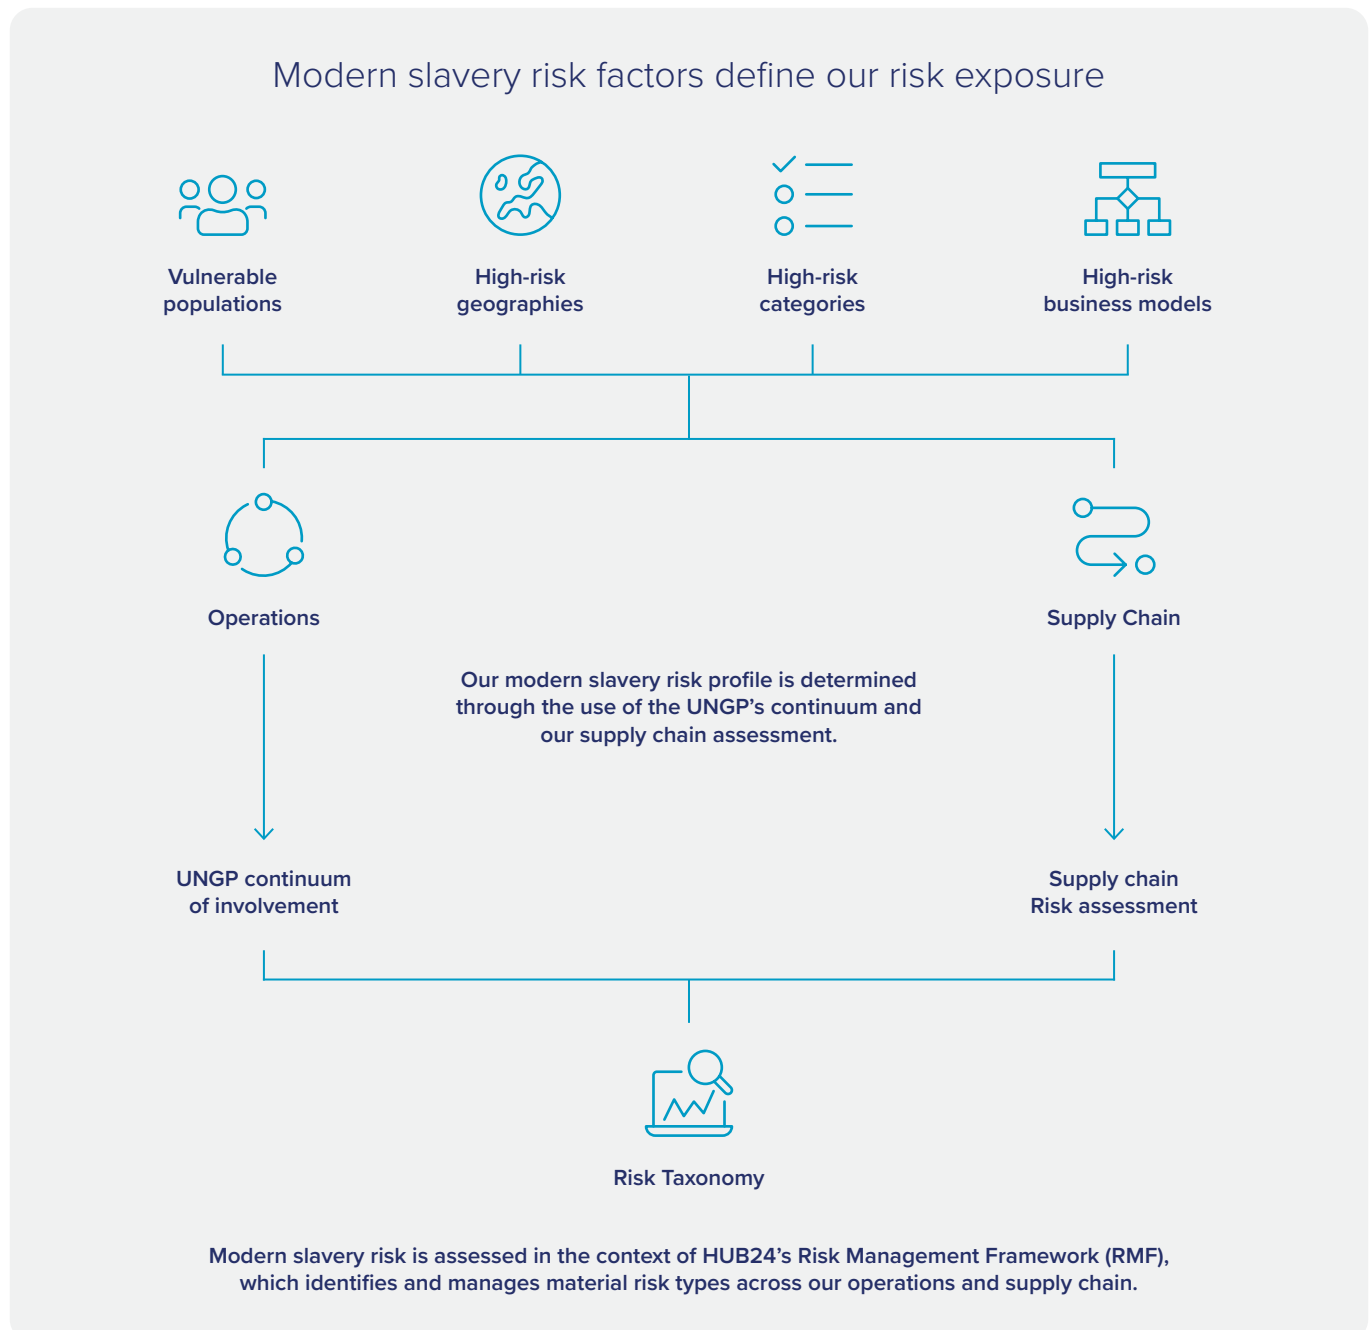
Modern slavery risk factors define our risk exposure

Vulnerable populations

High-risk geographies

High-risk categories

High-risk business models

Operations

Supply Chain

Our modern slavery risk profile is determined through the use of the UNGP’s continuum and our supply chain assessment.

UNGP continuum of involvement

Supply chain Risk assessment

Risk Taxonomy

Modern slavery risk is assessed in the context of HUB24’s Risk Management Framework (RMF), which identifies and manages material risk types across our operations and supply chain.